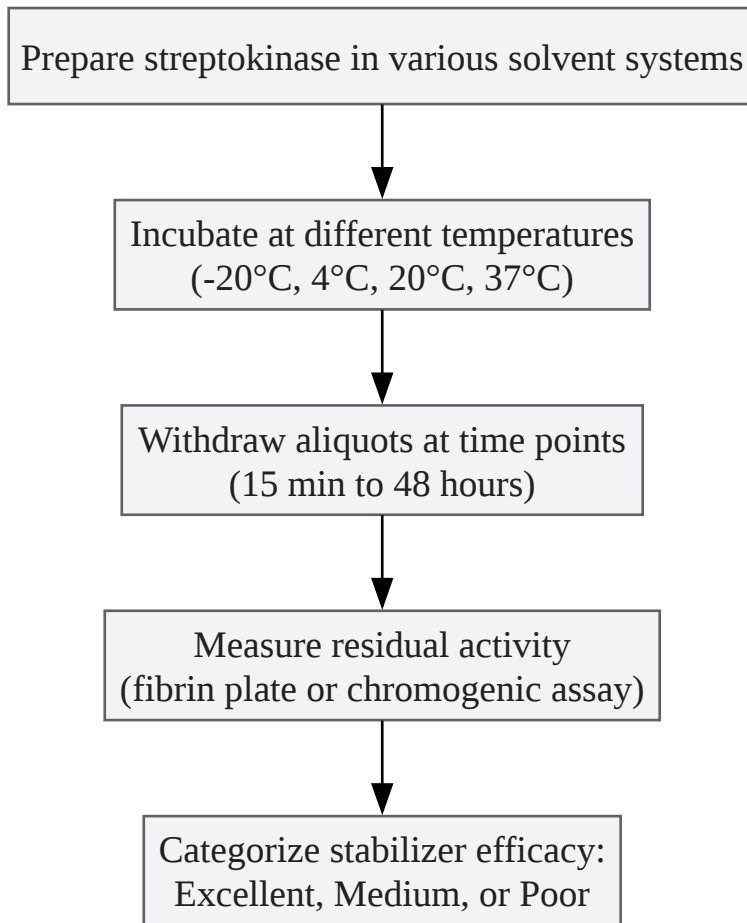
Prepare streptokinase in various solvent systems

Incubate at different temperatures
(-20°C, 4°C, 20°C, 37°C)

Withdraw aliquots at time points
(15 min to 48 hours)

Measure residual activity
(fibrin plate or chromogenic assay)

Categorize stabilizer efficacy:
Excellent, Medium, or Poor